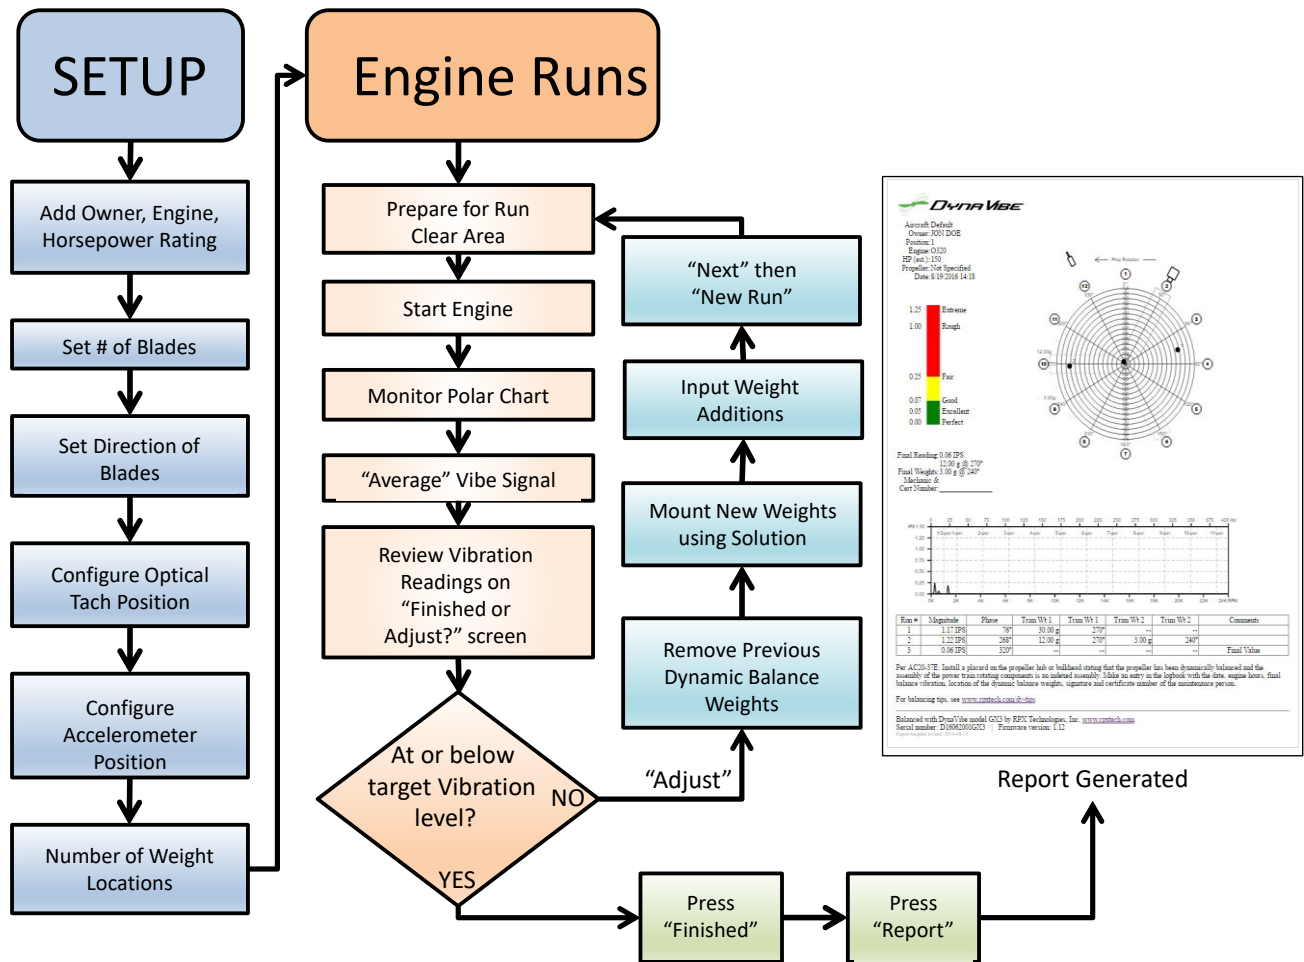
SETUP

Add Owner, Engine, Horsepower Rating

Set # of Blades

Set Direction of Blades

Configure Optical Tach Position

Configure Accelerometer Position

Number of Weight Locations

Engine Runs

Prepare for Run
Clear Area

Start Engine

Monitor Polar Chart

"Average" Vibe Signal

Review Vibration Readings on "Finished or Adjust?" screen

At or below target Vibration level?

NO

YES

"Adjust"

"Next" then "New Run"

Input Weight Additions

Mount New Weights using Solution

Remove Previous Dynamic Balance Weights

Press "Finished"

Press "Report"

DynaVibe

Aircraft: Default
Owner: JON DOE
Position: 1
Engine: O320
HP (est.): 150
Propeller: Not Specified
Date: 8/19/2016 14:18

1.25 Extreme
1.00 Rough
0.25 Fair
0.07 Good
0.05 Excellent
0.00 Perfect

Final Reading: 0.06 IPS
Final Weights: 12.00 g @ 270°
3.00 g @ 240°
Mechanic &
Cert Number: ____________

| Run # | Magnitude | Phase | Trim Wt 1 | Trim Wt 1 | Trim Wt 2 | Trim Wt 2 | Comments |
|---|---|---|---|---|---|---|---|
| 1 | 1.17 IPS | 76° | 30.00 g | 270° | -- | -- | |
| 2 | 1.22 IPS | 268° | 12.00 g | 270° | 3.00 g | 240° | |
| 3 | 0.06 IPS | 320° | -- | -- | -- | -- | Final Value |

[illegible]

For balancing tips, see www.rpxtech.com/dv-tips

Balanced with DynaVibe model GX3 by RPX Technologies, Inc. www.rpxtech.com
Serial number: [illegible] | Firmware version: 1.12

Report Generated